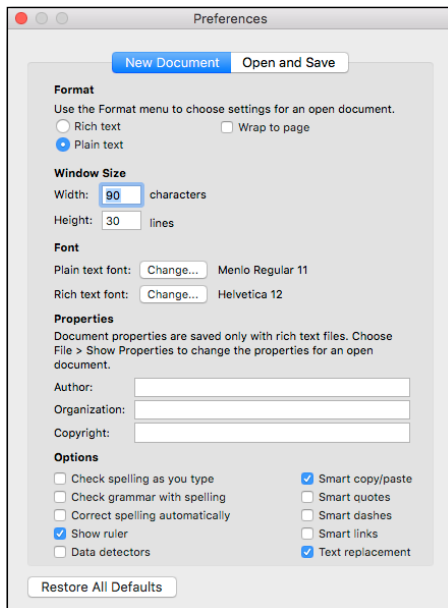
Preferences

New Document
Open and Save

Format
Use the Format menu to choose settings for an open document.
Rich text
Wrap to page
Plain text

Window Size
Width: 90 characters
Height: 30 lines

Font
Plain text font: Change... Menlo Regular 11
Rich text font: Change... Helvetica 12

Properties
Document properties are saved only with rich text files. Choose File > Show Properties to change the properties for an open document.
Author:
Organization:
Copyright:

Options
Check spelling as you type
Check grammar with spelling
Correct spelling automatically
Show ruler
Data detectors
Smart copy/paste
Smart quotes
Smart dashes
Smart links
Text replacement

Restore All Defaults